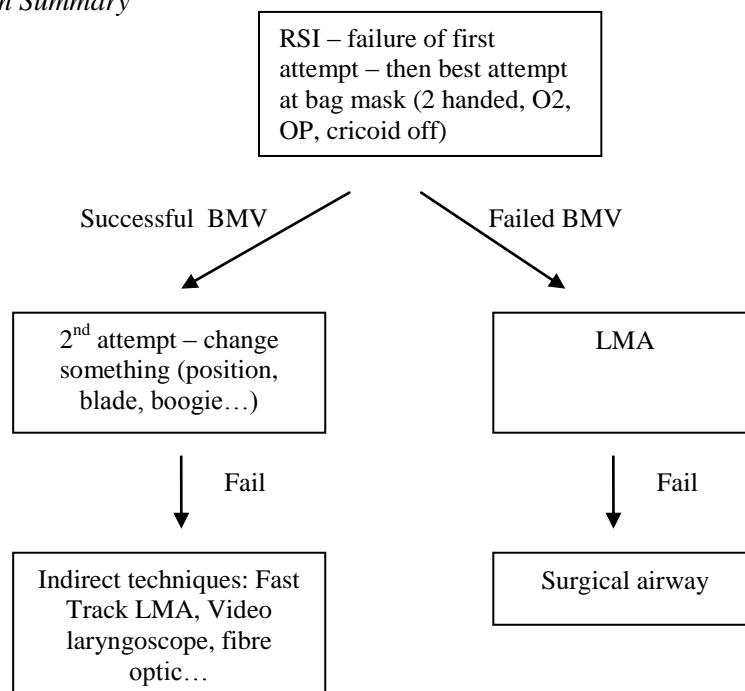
n Summary

RSI – failure of first attempt – then best attempt at bag mask (2 handed, O2, OP, cricoid off)

Successful BMV

Failed BMV

2$^{nd}$ attempt – change something (position, blade, boogie…)

LMA

Fail

Fail

Indirect techniques: Fast Track LMA, Video laryngoscope, fibre optic…

Surgical airway